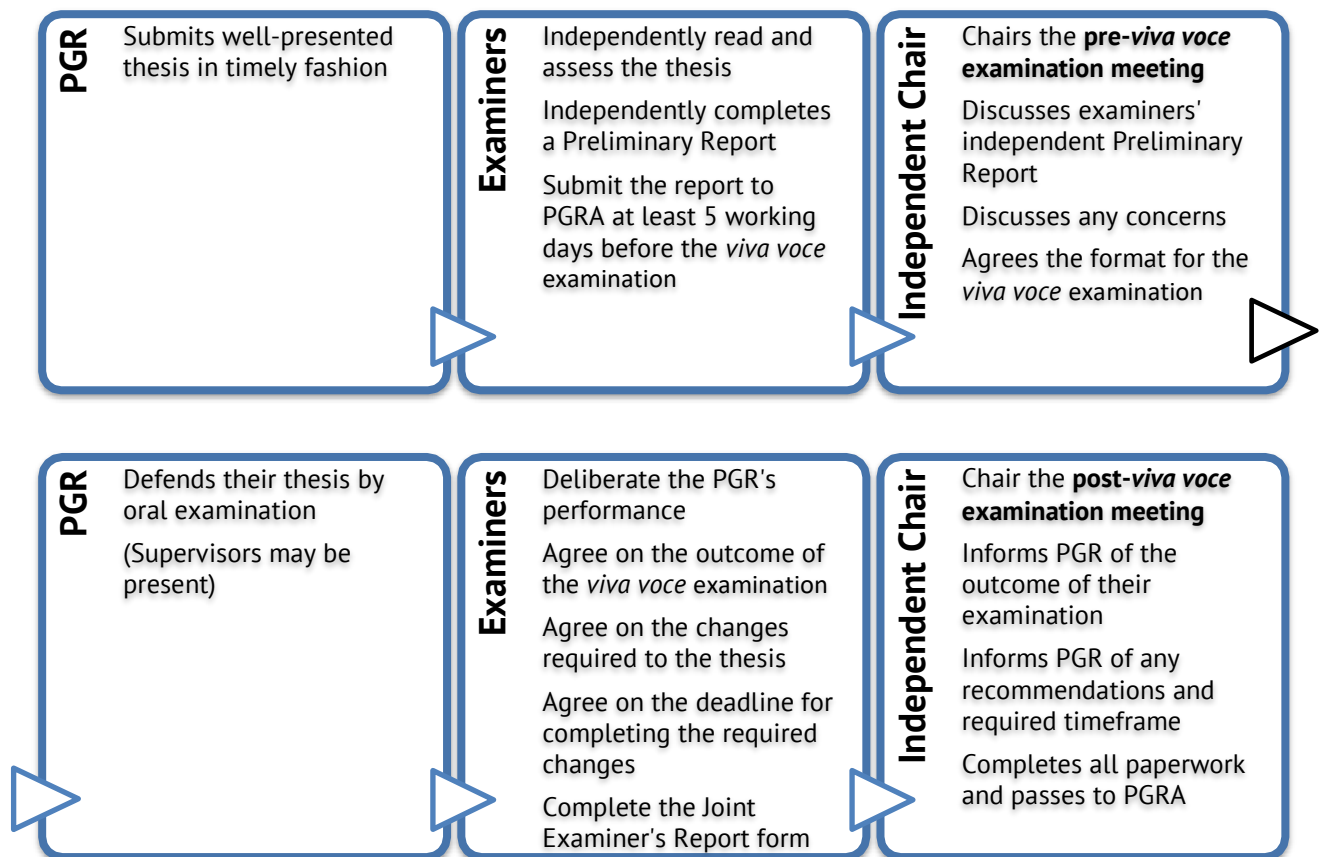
PGR

Submits well-presented thesis in timely fashion

Examiners

Independently read and assess the thesis

Independently completes a Preliminary Report

Submit the report to PGRA at least 5 working days before the *viva voce* examination

Independent Chair

Chairs the **pre-*viva voce* examination meeting**

Discusses examiners' independent Preliminary Report

Discusses any concerns

Agrees the format for the *viva voce* examination

PGR

Defends their thesis by oral examination

(Supervisors may be present)

Examiners

Deliberate the PGR's performance

Agree on the outcome of the *viva voce* examination

Agree on the changes required to the thesis

Agree on the deadline for completing the required changes

Complete the Joint Examiner's Report form

Independent Chair

Chair the **post-*viva voce* examination meeting**

Informs PGR of the outcome of their examination

Informs PGR of any recommendations and required timeframe

Completes all paperwork and passes to PGRA